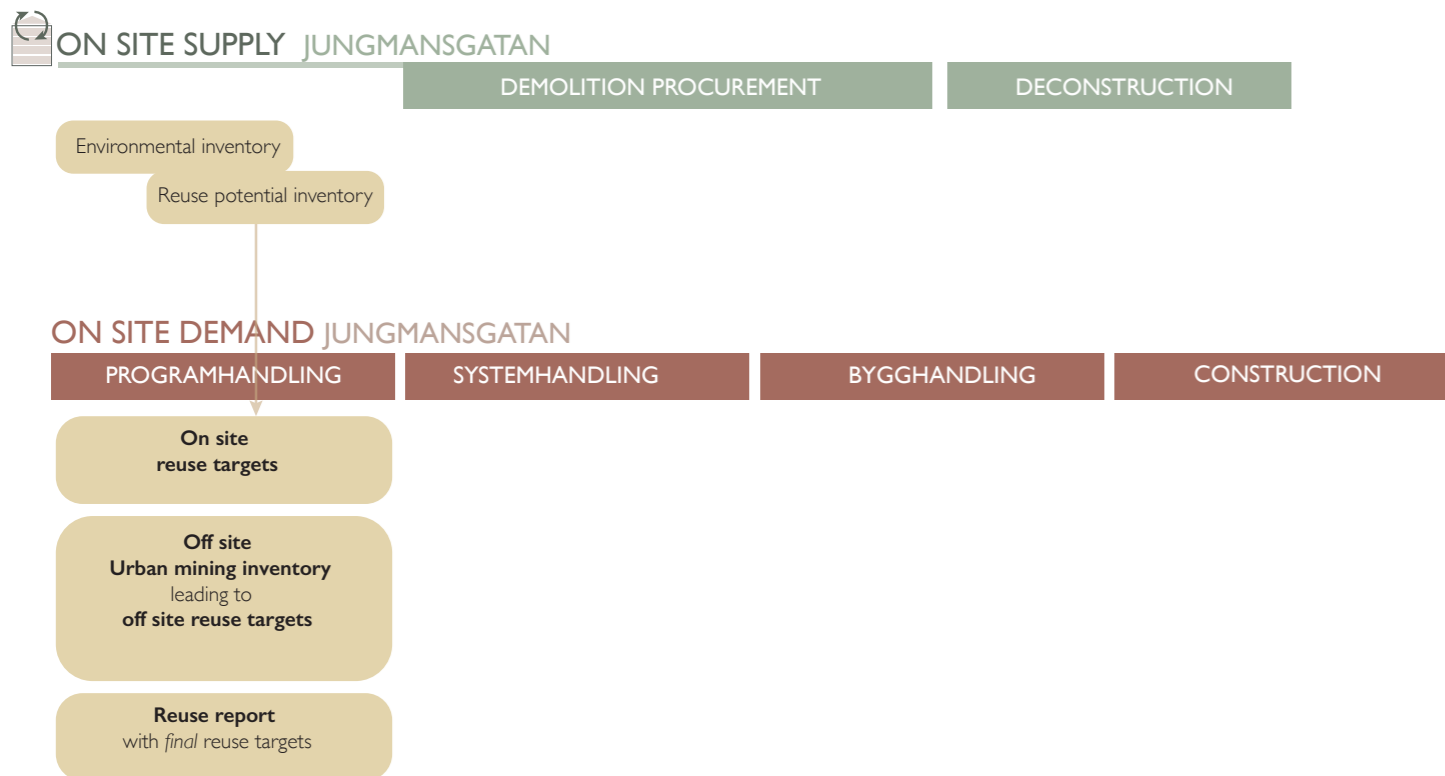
ON SITE SUPPLY JUNGMANSGATAN

DEMOLITION PROCUREMENT

DECONSTRUCTION

Environmental inventory

Reuse potential inventory

ON SITE DEMAND JUNGMANSGATAN

PROGRAMHANDLING

SYSTEMHANDLING

BYGGHANDLING

CONSTRUCTION

**On site reuse targets**

**Off site Urban mining inventory** leading to **off site reuse targets**

**Reuse report** with *final* reuse targets